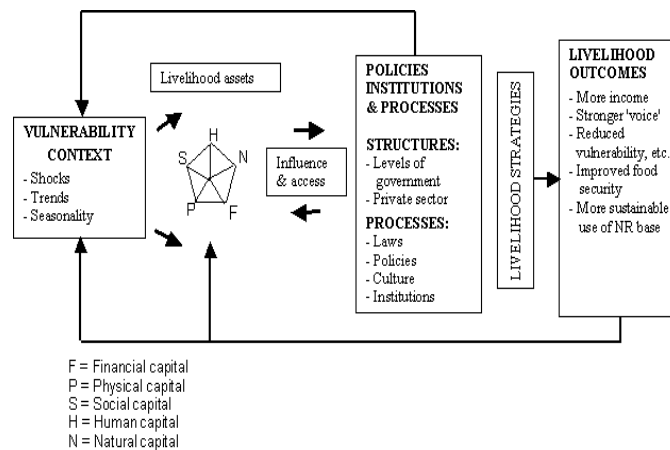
Livelihood assets

VULNERABILITY CONTEXT
- Shocks
- Trends
- Seasonality

H
S
N
P
F

Influence & access

POLICIES INSTITUTIONS & PROCESSES

STRUCTURES:
- Levels of government
- Private sector

PROCESSES:
- Laws
- Policies
- Culture
- Institutions

LIVELIHOOD STRATEGIES

LIVELIHOOD OUTCOMES
- More income
- Stronger 'voice'
- Reduced vulnerability, etc.
- Improved food security
- More sustainable use of NR base

F = Financial capital
P = Physical capital
S = Social capital
H = Human capital
N = Natural capital